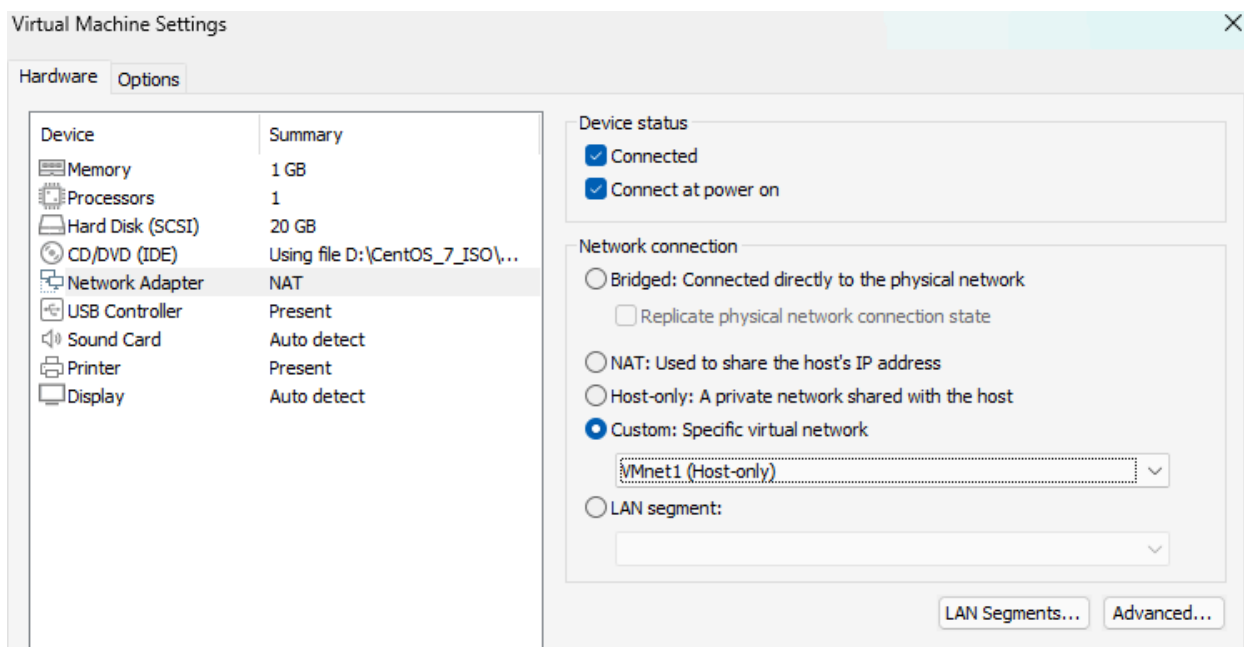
Virtual Machine Settings

Hardware Options

| Device | Summary |
|---|---|
| Memory | 1 GB |
| Processors | 1 |
| Hard Disk (SCSI) | 20 GB |
| CD/DVD (IDE) | Using file D:\CentOS_7_ISO\... |
| Network Adapter | NAT |
| USB Controller | Present |
| Sound Card | Auto detect |
| Printer | Present |
| Display | Auto detect |

Device status
Connected
Connect at power on

Network connection
Bridged: Connected directly to the physical network
Replicate physical network connection state
NAT: Used to share the host's IP address
Host-only: A private network shared with the host
Custom: Specific virtual network
VMnet1 (Host-only)
LAN segment:

LAN Segments... Advanced...